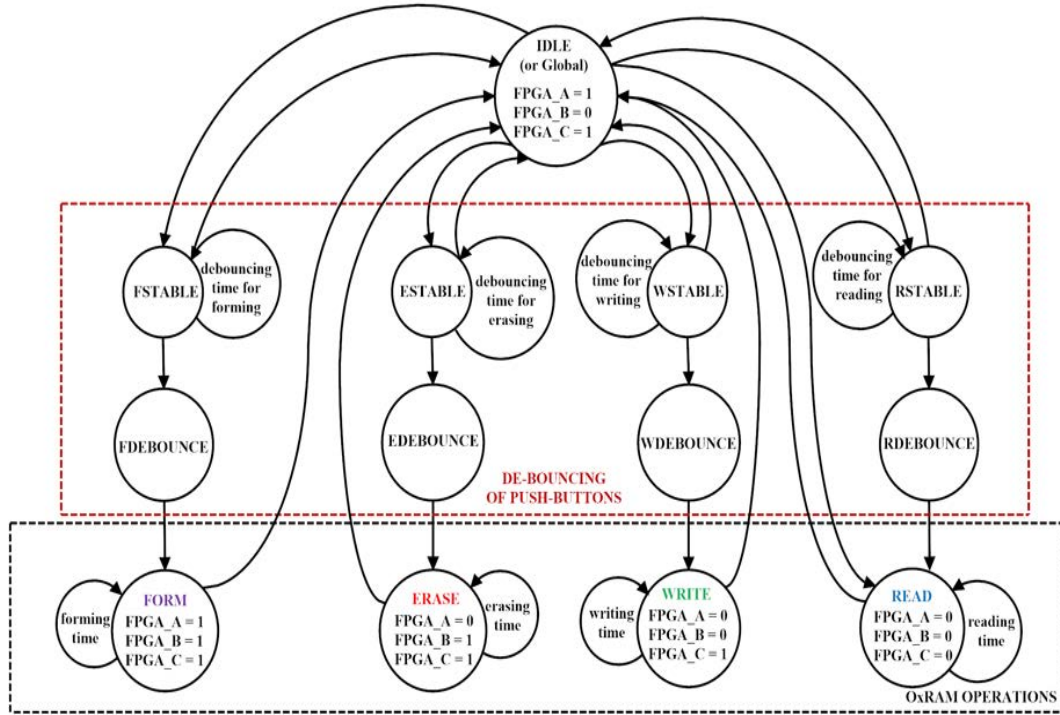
IDLE
(or Global)
FPGA_A = 1
FPGA_B = 0
FPGA_C = 1

FSTABLE
debouncing time for forming

ESTABLE
debouncing time for erasing

debouncing time for writing
WSTABLE

debouncing time for reading
RSTABLE

FDEBOUNCE

EDEBOUNCE

WDEBOUNCE

RDEBOUNCE

DE-BOUNCING
OF PUSH-BUTTONS

forming time
FORM
FPGA_A = 1
FPGA_B = 1
FPGA_C = 1

ERASE
FPGA_A = 0
FPGA_B = 1
FPGA_C = 1
erasing time

writing time
WRITE
FPGA_A = 0
FPGA_B = 0
FPGA_C = 1

READ
FPGA_A = 0
FPGA_B = 0
FPGA_C = 0
reading time

OxRAM OPERATIONS